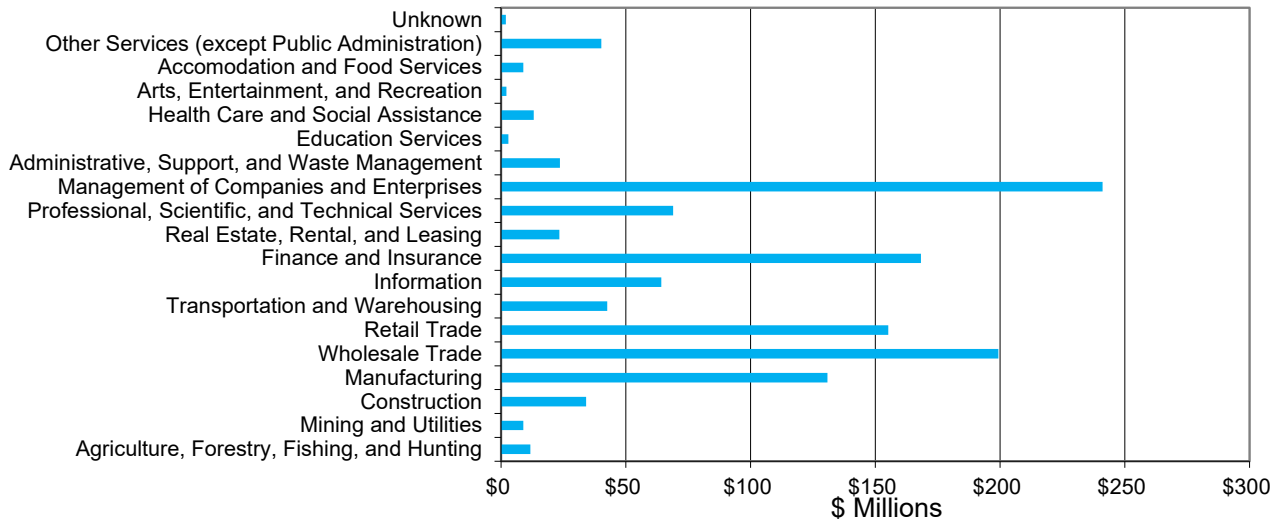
Unknown
Other Services (except Public Administration)
Accomodation and Food Services
Arts, Entertainment, and Recreation
Health Care and Social Assistance
Education Services
Administrative, Support, and Waste Management
Management of Companies and Enterprises
Professional, Scientific, and Technical Services
Real Estate, Rental, and Leasing
Finance and Insurance
Information
Transportation and Warehousing
Retail Trade
Wholesale Trade
Manufacturing
Construction
Mining and Utilities
Agriculture, Forestry, Fishing, and Hunting

$0 $50 $100 $150 $200 $250 $300
$ Millions